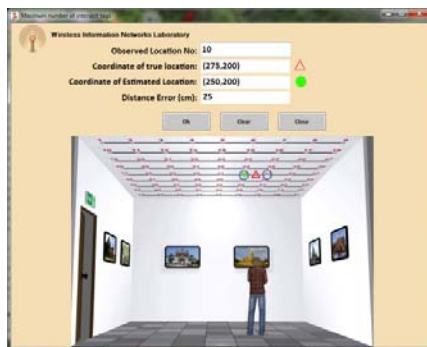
Maximum number of interact tags

Wireless Information Networks Laboratory

Observed Location No: 10

Coordinate of true location: (275,200)

Coordinate of Estimated Location: (250,200)

Distance Error (cm): 25

Ok

Clear

Close